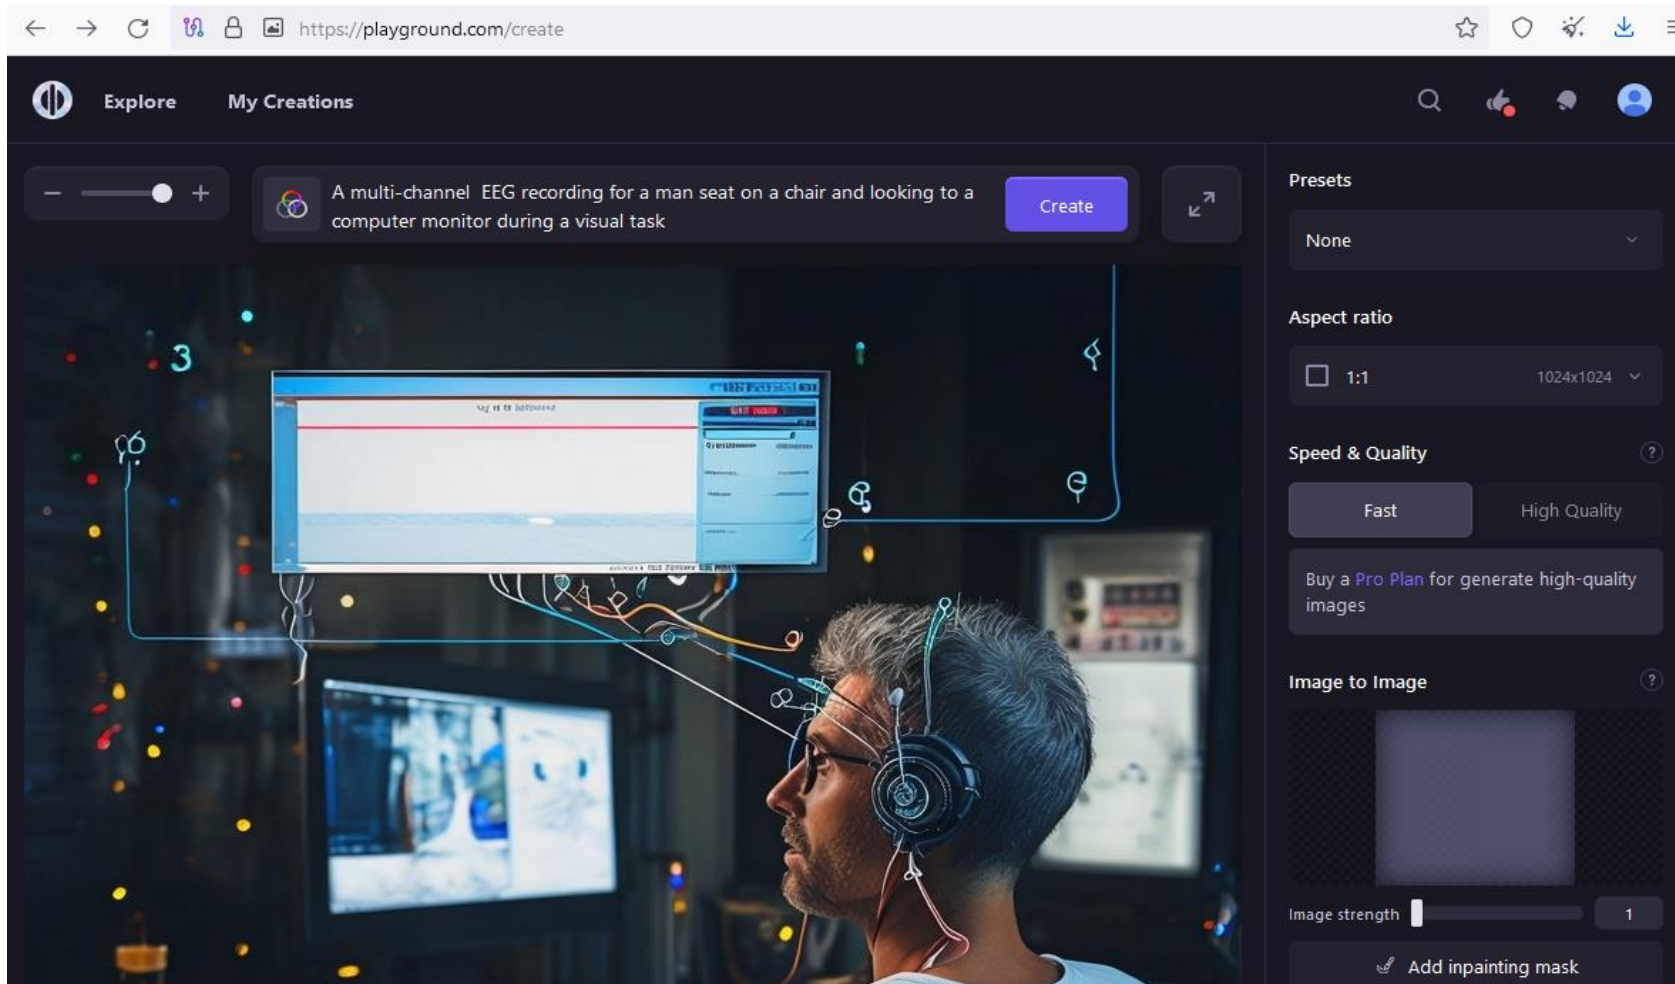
https://playground.com/create

Explore My Creations

A multi-channel EEG recording for a man seat on a chair and looking to a computer monitor during a visual task

Create

3

Presets

None

Aspect ratio

1:1 1024x1024

Speed & Quality

?

Fast High Quality

Buy a Pro Plan for generate high-quality images

Image to Image

?

Image strength 1

Add inpainting mask